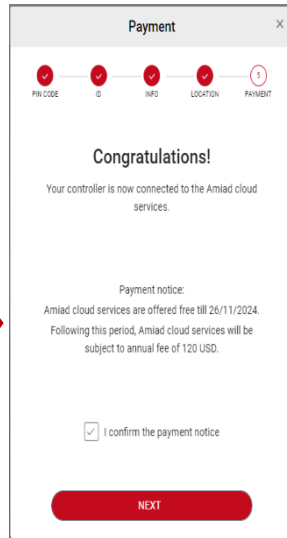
Payment ×

PIN CODE ID INFO LOCATION 5 PAYMENT

Congratulations!

Your controller is now connected to the Amiad cloud services.

Payment notice:
Amiad cloud services are offered free till 26/11/2024.
Following this period, Amiad cloud services will be subject to annual fee of 120 USD.

I confirm the payment notice

NEXT